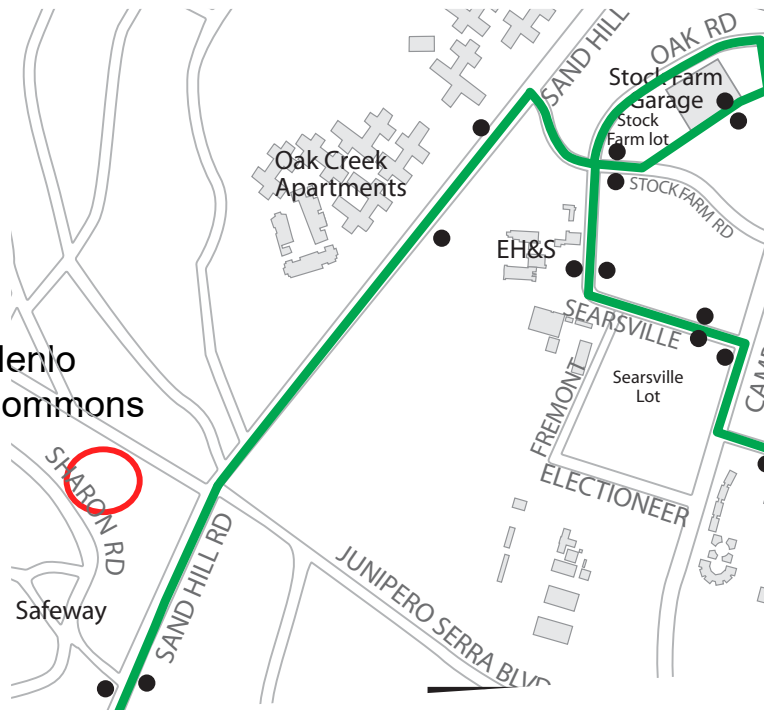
SAND HILL
OAK RD
Stock Farm Garage
Stock Farm lot
STOCK FARM RD
Oak Creek Apartments
EH&S
SEARSVILLE
lenlo ommons
Searsville Lot
FREMONT
CAM
ELECTIONEER
SHARON RD
SAND HILL RD
JUNIPERO SERRA BLVD
Safeway